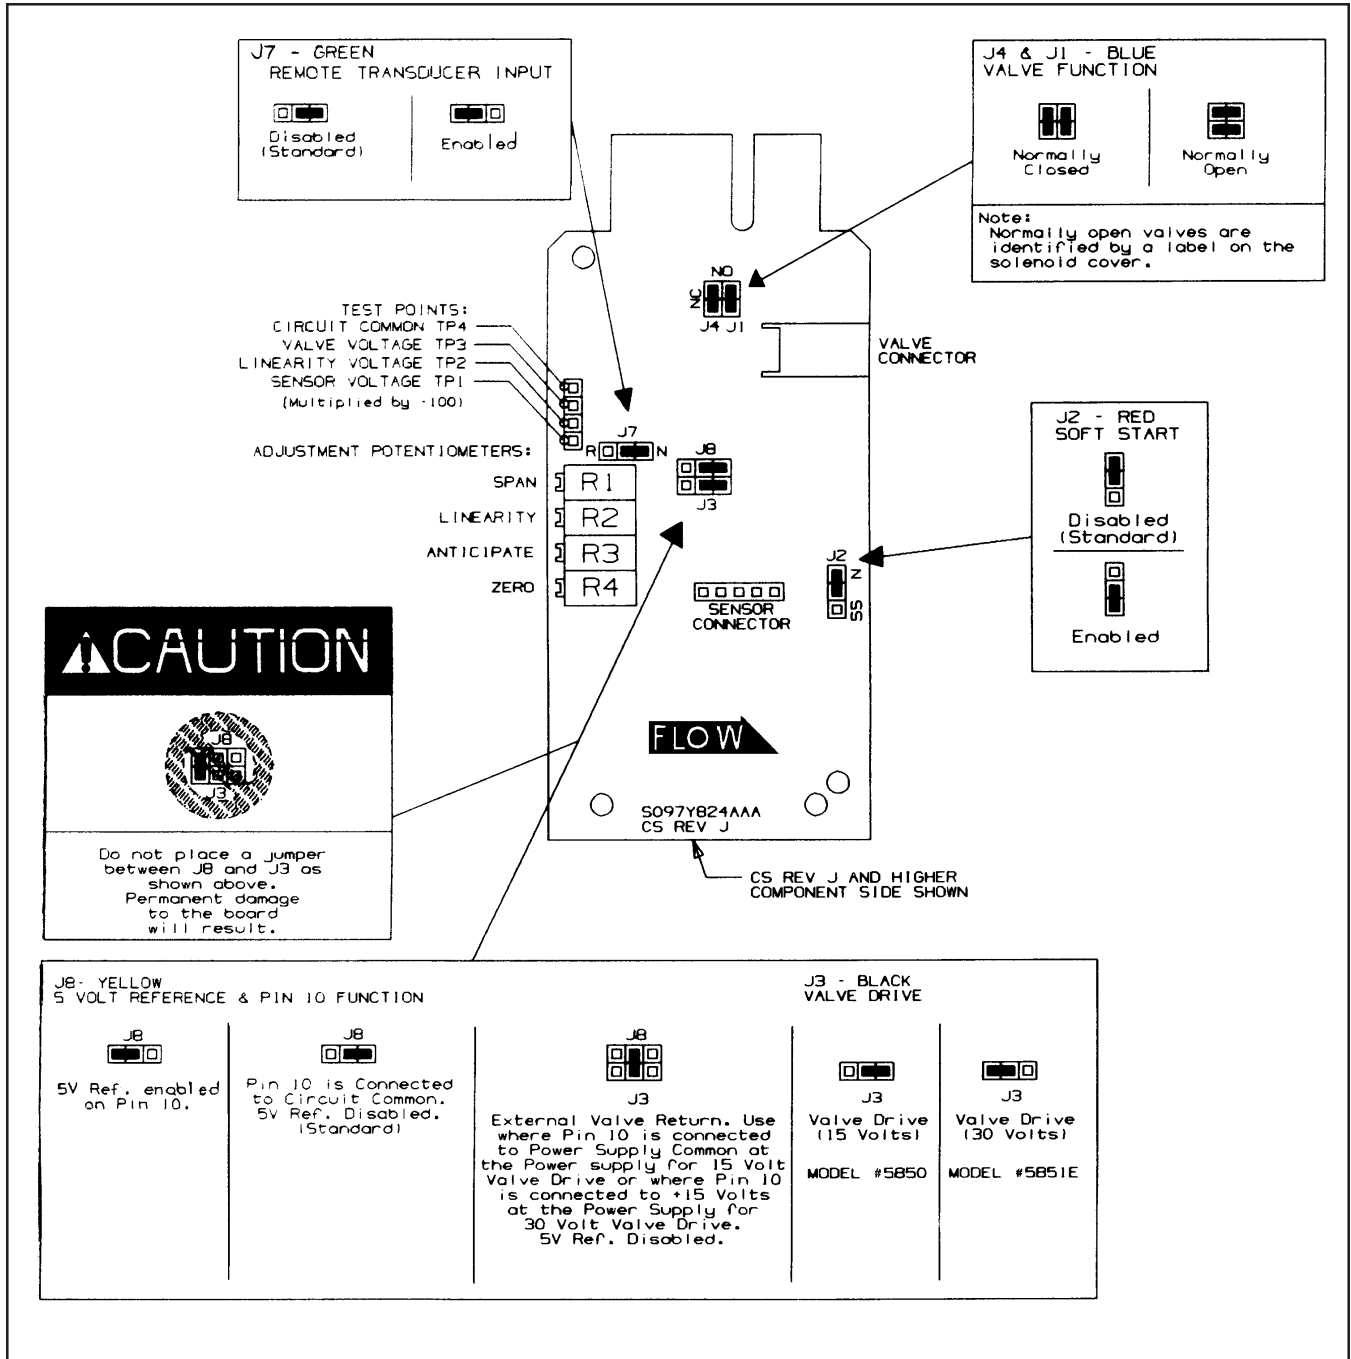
J7 - GREEN
REMOTE TRANSDUCER INPUT

Disabled (Standard)

Enabled

J4 & J1 - BLUE
VALVE FUNCTION

Normally Closed

Normally Open

Note:
Normally open valves are identified by a label on the solenoid cover.

NO
NC
J4 J1

VALVE CONNECTOR

TEST POINTS:
CIRCUIT COMMON TP4
VALVE VOLTAGE TP3
LINEARITY VOLTAGE TP2
SENSOR VOLTAGE TP1
(Multiplied by -100)

ADJUSTMENT POTENTIOMETERS:

R J7 N

J8
J3

SPAN R1
LINEARITY R2
ANTICIPATE R3
ZERO R4

J2 - RED
SOFT START

Disabled (Standard)

Enabled

J2
N
SS

SENSOR CONNECTOR

CAUTION

J8
J3

Do not place a jumper between J8 and J3 as shown above. Permanent damage to the board will result.

FLOW

S097Y824AAA
CS REV J

CS REV J AND HIGHER
COMPONENT SIDE SHOWN

J8- YELLOW
5 VOLT REFERENCE & PIN 10 FUNCTION

J3 - BLACK
VALVE DRIVE

J8
5V Ref. enabled on Pin 10.

J8
Pin 10 is Connected to Circuit Common. 5V Ref. Disabled. (Standard)

J8
J3
External Valve Return. Use where Pin 10 is connected to Power Supply Common at the Power supply for 15 Volt Valve Drive or where Pin 10 is connected to +15 Volts at the Power Supply for 30 Volt Valve Drive. 5V Ref. Disabled.

J3
Valve Drive (15 Volts)
MODEL #5850

J3
Valve Drive (30 Volts)
MODEL #5851E